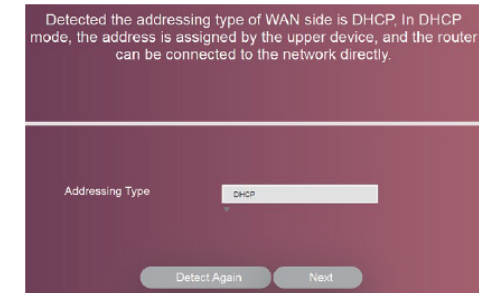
Detected the addressing type of WAN side is DHCP, In DHCP mode, the address is assigned by the upper device, and the router can be connected to the network directly.

Addressing Type

DHCP

Detect Again

Next